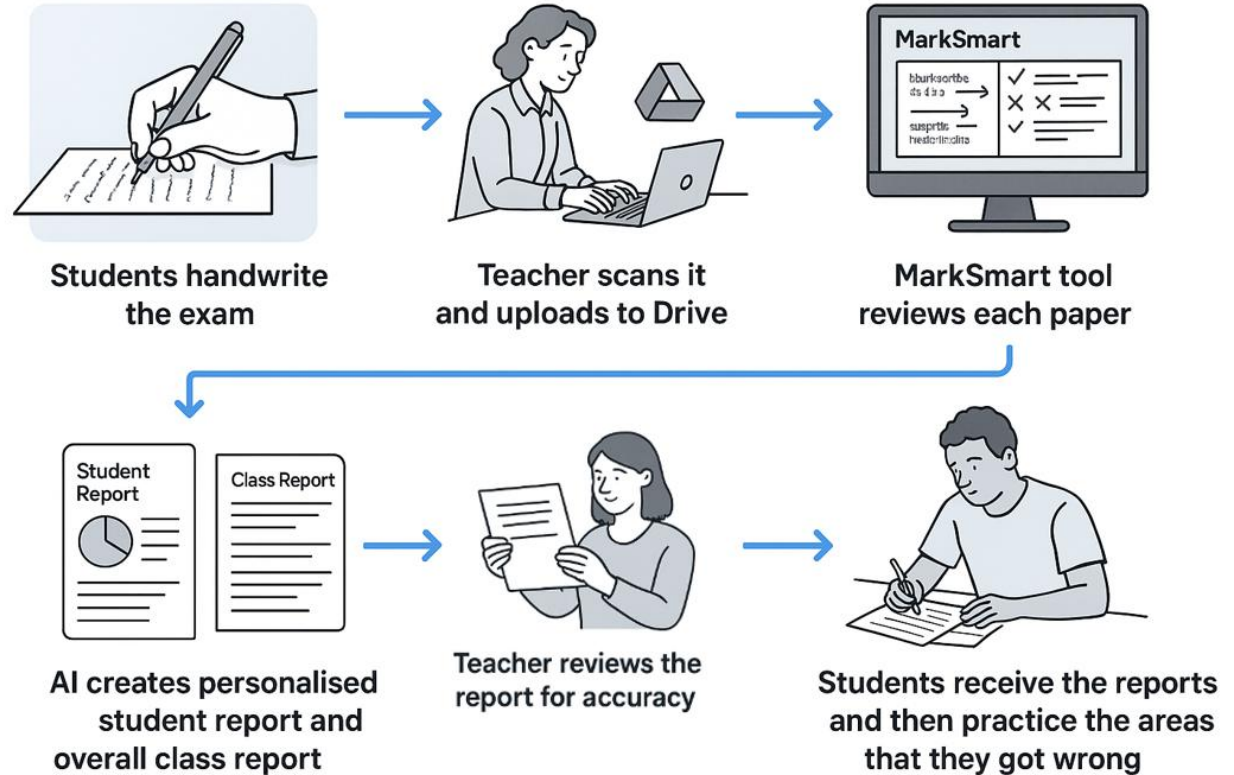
Students handwrite the exam

Teacher scans it and uploads to Drive

MarkSmart

bkurksortbe
ds d iro

susprtis
hederlirdits

MarkSmart tool reviews each paper

Student Report

Class Report

AI creates personalised student report and overall class report

Teacher reviews the report for accuracy

Students receive the reports and then practice the areas that they got wrong